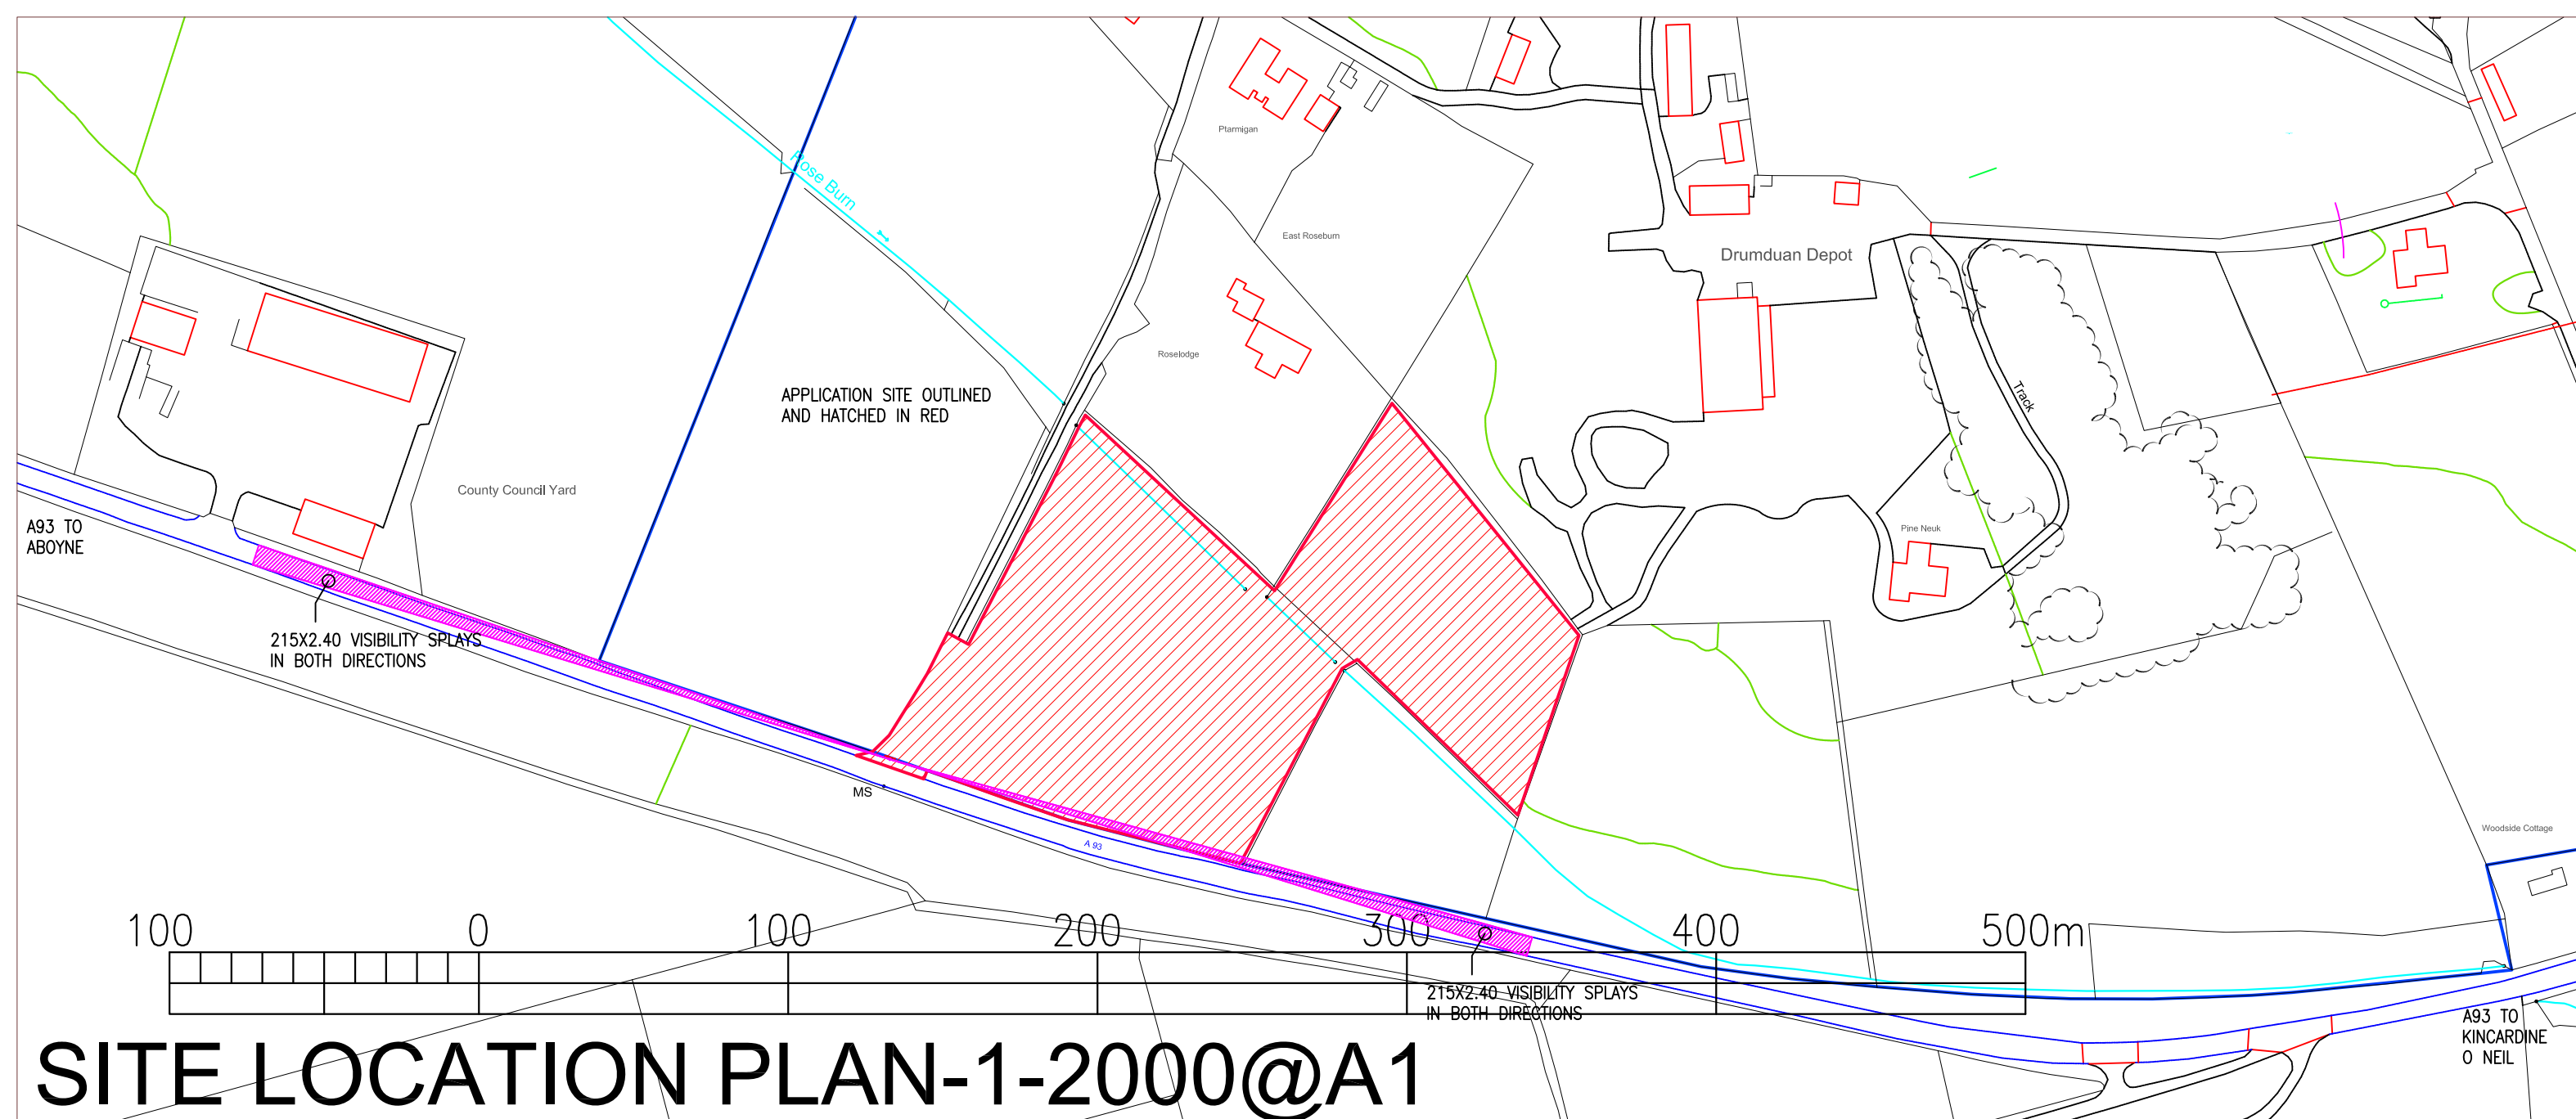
Ptarmigan

Rose Burn

East Roseburn

Drumduan Depot

Roselodge

APPLICATION SITE OUTLINED AND HATCHED IN RED

Track

County Council Yard

Pine Neuk

A93 TO ABOYNE

215X2.40 VISIBILITY SPLAYS IN BOTH DIRECTIONS

MS

A 93

Woodside Cottage

100 0 100 200 300 400 500m

215X2.40 VISIBILITY SPLAYS IN BOTH DIRECTIONS

A93 TO KINCARDINE O NEIL

SITE LOCATION PLAN-1-2000@A1